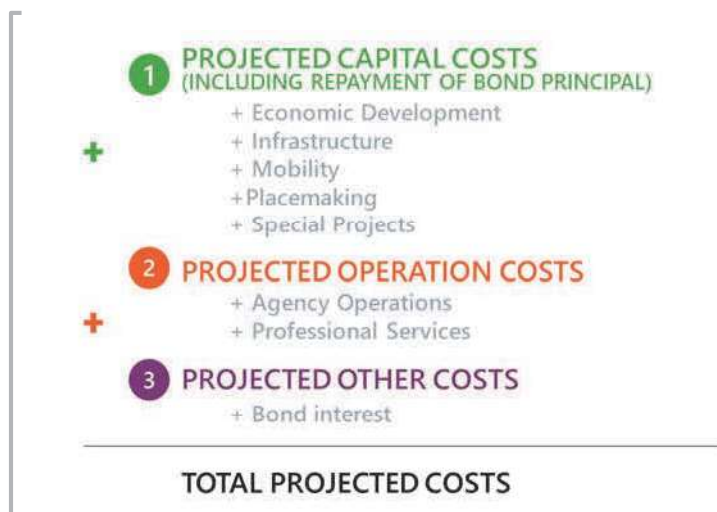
1 PROJECTED CAPITAL COSTS (INCLUDING REPAYMENT OF BOND PRINCIPAL)

+ Economic Development
+ Infrastructure
+ Mobility
+Placemaking
+ Special Projects

+

2 PROJECTED OPERATION COSTS

+ Agency Operations
+ Professional Services

+

3 PROJECTED OTHER COSTS

+ Bond interest

TOTAL PROJECTED COSTS